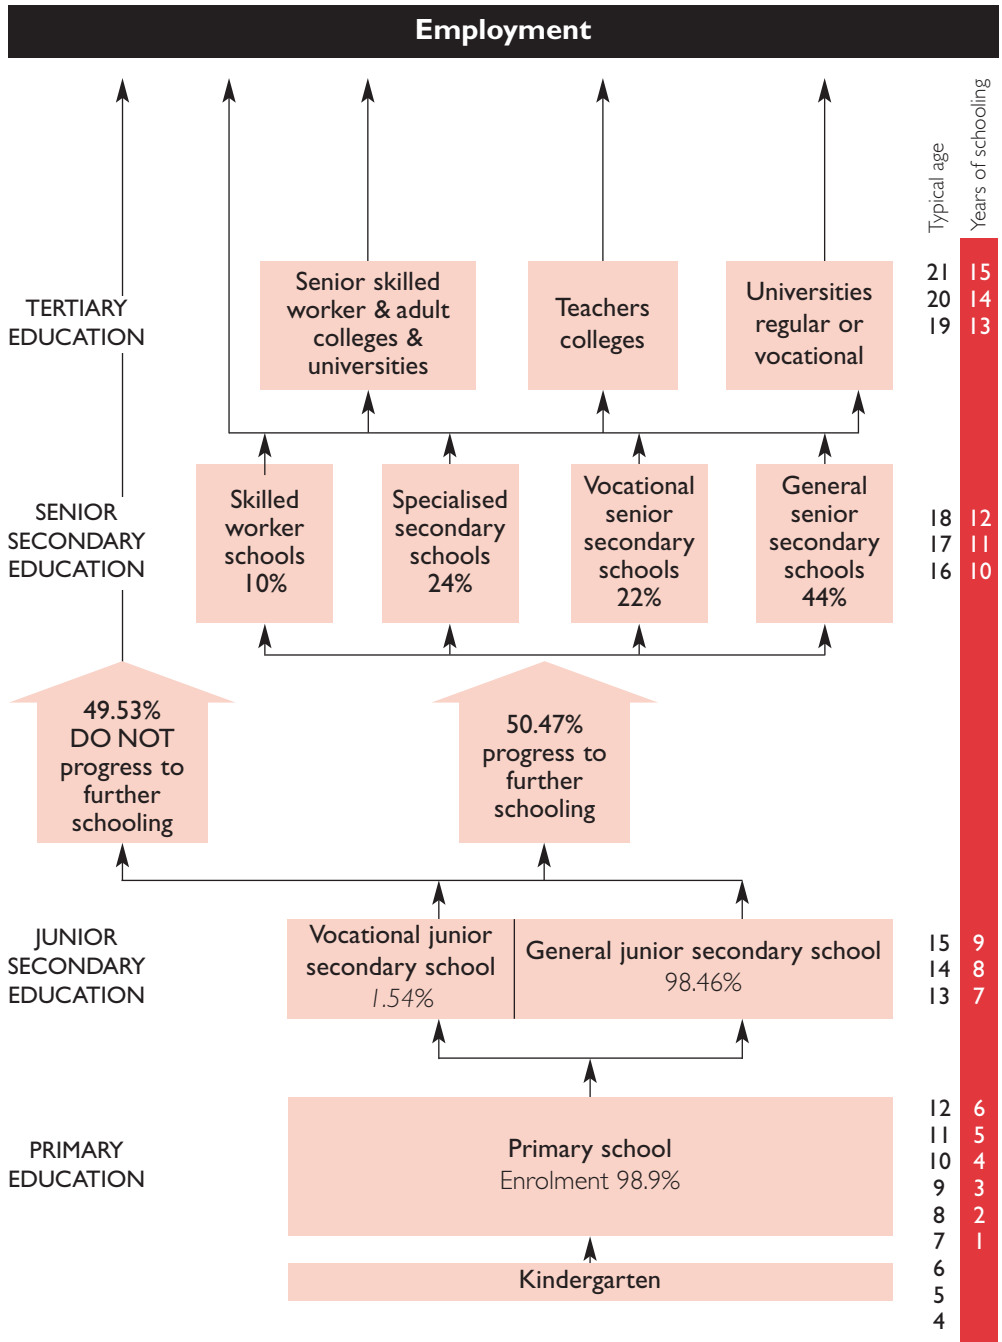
Employment

Typical age
Years of schooling

TERTIARY EDUCATION

Senior skilled worker & adult colleges & universities

Teachers colleges

Universities regular or vocational

21 15
20 14
19 13

SENIOR SECONDARY EDUCATION

Skilled worker schools 10%

Specialised secondary schools 24%

Vocational senior secondary schools 22%

General senior secondary schools 44%

18 12
17 11
16 10

49.53% DO NOT progress to further schooling

50.47% progress to further schooling

JUNIOR SECONDARY EDUCATION

Vocational junior secondary school 1.54%

General junior secondary school 98.46%

15 9
14 8
13 7

PRIMARY EDUCATION

Primary school
Enrolment 98.9%

12 6
11 5
10 4
9 3
8 2
7 1

Kindergarten

6
5
4